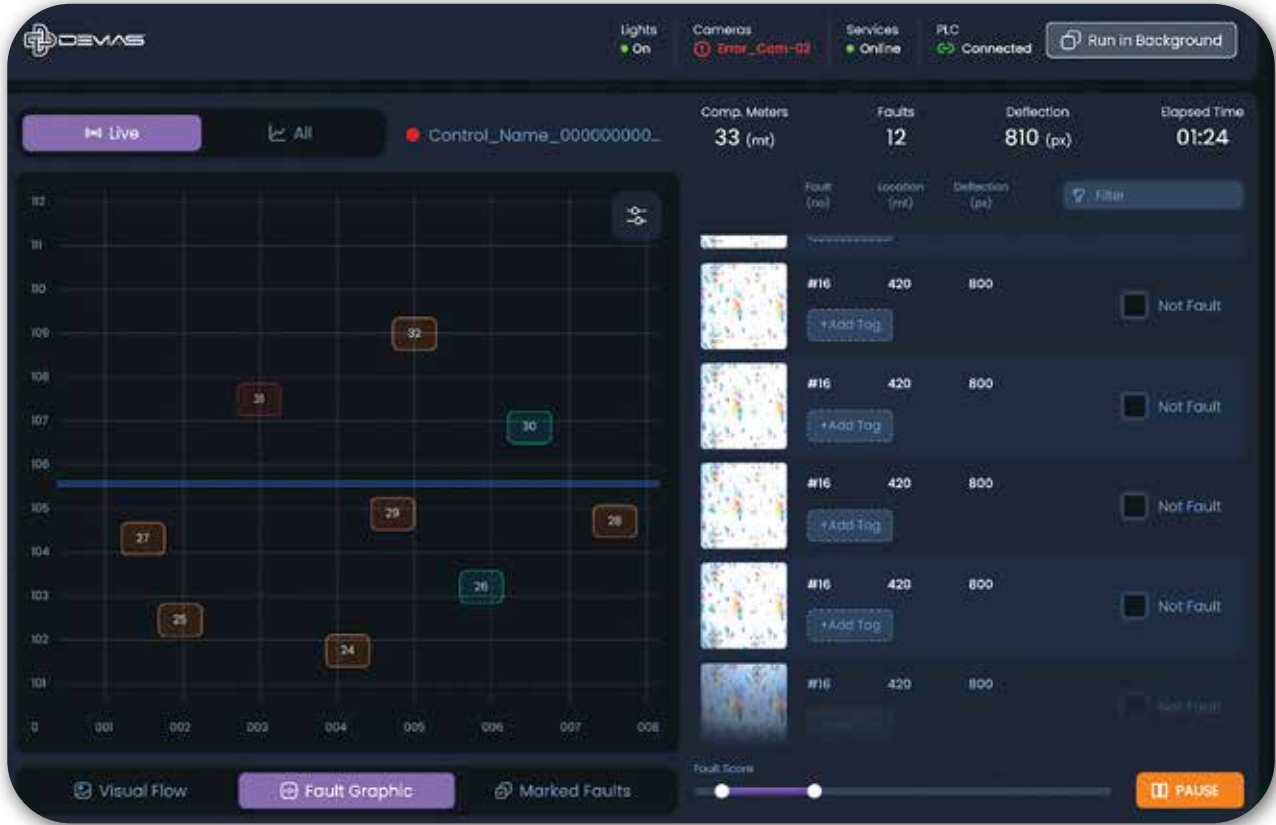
DEVVAS

Lights
On

Cameras
Error_Cam-02

Services
Online

PLC
Connected

Run in Background

Live

All

Control_Name_000000000...

Comp. Meters
33 (mt)

Faults
12

Deflection
810 (px)

Elapsed Time
01:24

| 112 |
| 111 |
| 110 |
| 109 |
| 108 |
| 107 |
| 106 |
| 105 |
| 104 |
| 103 |
| 102 |
| 101 |
| 0 |

32
31
30
29
28
27
26
25
24

001 002 003 004 005 006 007 008

Fault (no) | Location (mt) | Deflection (px)

Filter

| | | | |
|---|---|---|---|
| #16 | 420 | 800 | Not Fault |
| +Add Tag | | | |
| #16 | 420 | 800 | Not Fault |
| +Add Tag | | | |
| #16 | 420 | 800 | Not Fault |
| +Add Tag | | | |
| #16 | 420 | 800 | Not Fault |
| +Add Tag | | | |
| #16 | 420 | 800 | Not Fault |

Visual Flow

Fault Graphic

Marked Faults

Fault Score

PAUSE